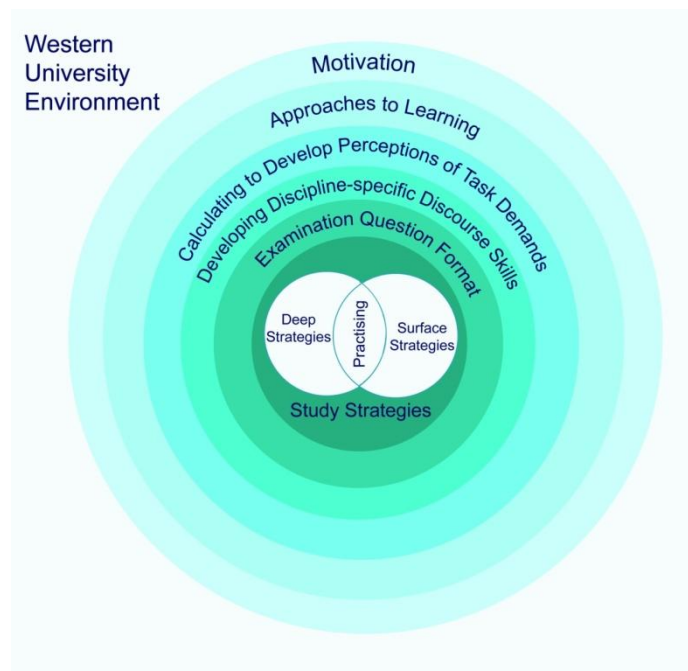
Western University Environment

Motivation

Approaches to Learning

Calculating to Develop Perceptions of Task Demands

Developing Discipline-specific Discourse Skills

Examination Question Format

Deep Strategies

Practising

Surface Strategies

Study Strategies